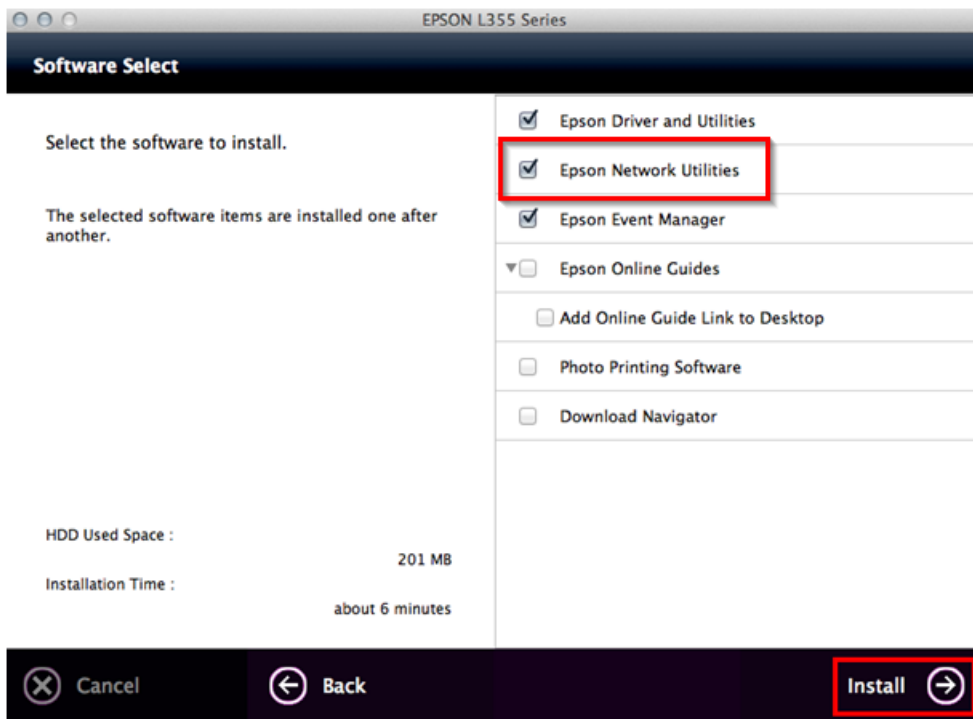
EPSON L355 Series

Software Select

Select the software to install.

The selected software items are installed one after another.

Epson Driver and Utilities

Epson Network Utilities

Epson Event Manager

Epson Online Guides

Add Online Guide Link to Desktop

Photo Printing Software

Download Navigator

HDD Used Space :

201 MB

Installation Time :

about 6 minutes

Cancel

Back

Install